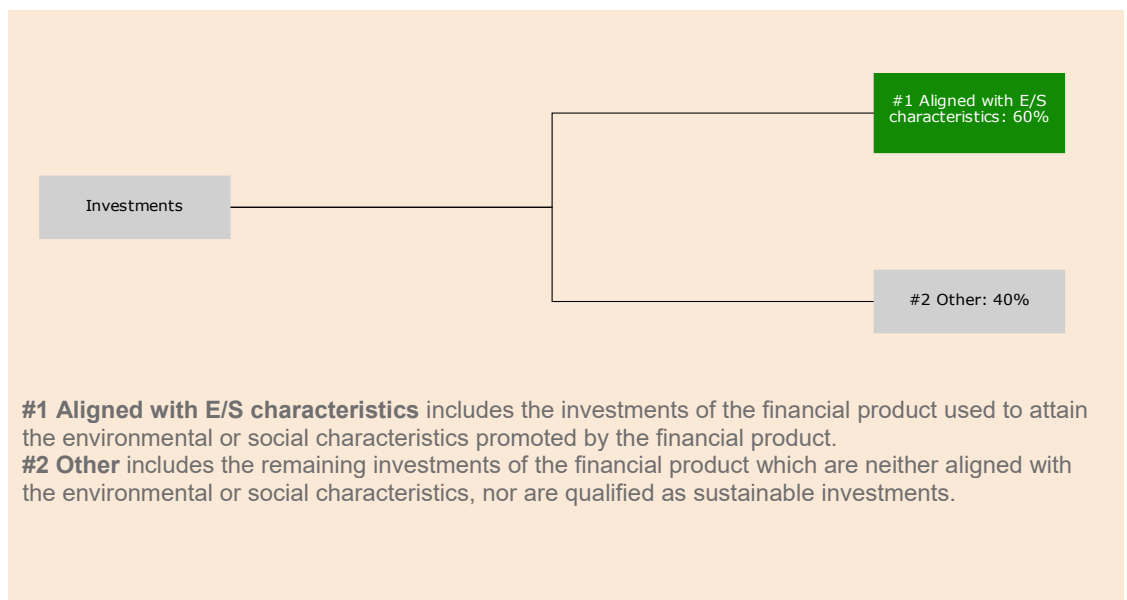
Investments

#1 Aligned with E/S characteristics: 60%

#2 Other: 40%

**#1 Aligned with E/S characteristics** includes the investments of the financial product used to attain the environmental or social characteristics promoted by the financial product.
**#2 Other** includes the remaining investments of the financial product which are neither aligned with the environmental or social characteristics, nor are qualified as sustainable investments.